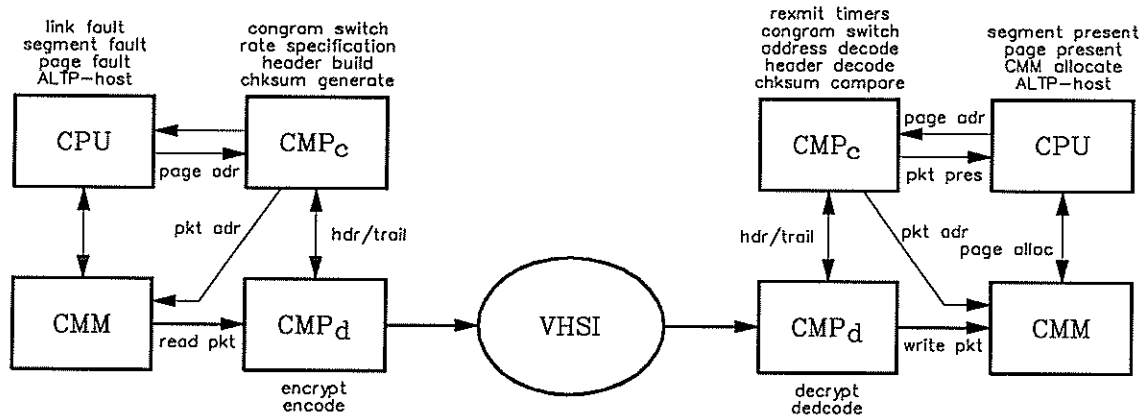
link fault
segment fault
page fault
ALTP-host

congram switch
rate specification
header build
chksum generate

CPU

page adr

$CMP_c$

pkt adr

hdr/trail

CMM

read pkt

$CMP_d$

encrypt
encode

VHSI

rexmit timers
congram switch
address decode
header decode
chksum compare

segment present
page present
CMM allocate
ALTP-host

page adr

$CMP_c$

pkt pres

CPU

hdr/trail

pkt adr

page alloc

$CMP_d$

write pkt

CMM

decrypt
dedcode